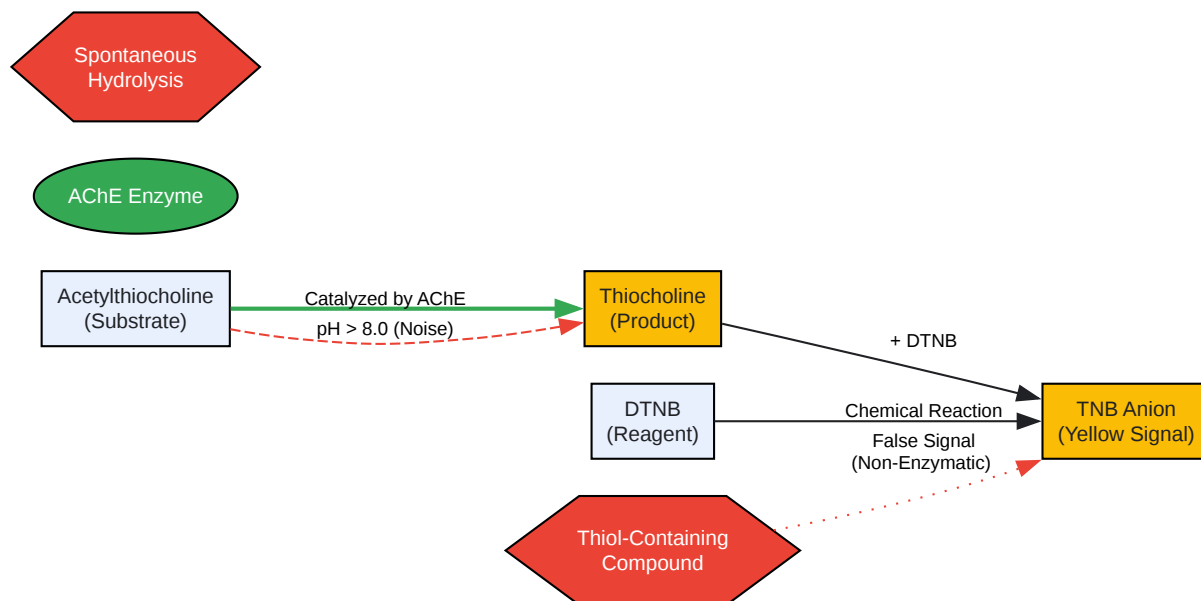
Spontaneous Hydrolysis

AChE Enzyme

Acetylthiocholine (Substrate)

Catalyzed by AChE

pH > 8.0 (Noise)

Thiocholine (Product)

+ DTNB

DTNB (Reagent)

Chemical Reaction

TNB Anion (Yellow Signal)

False Signal (Non-Enzymatic)

Thiol-Containing Compound